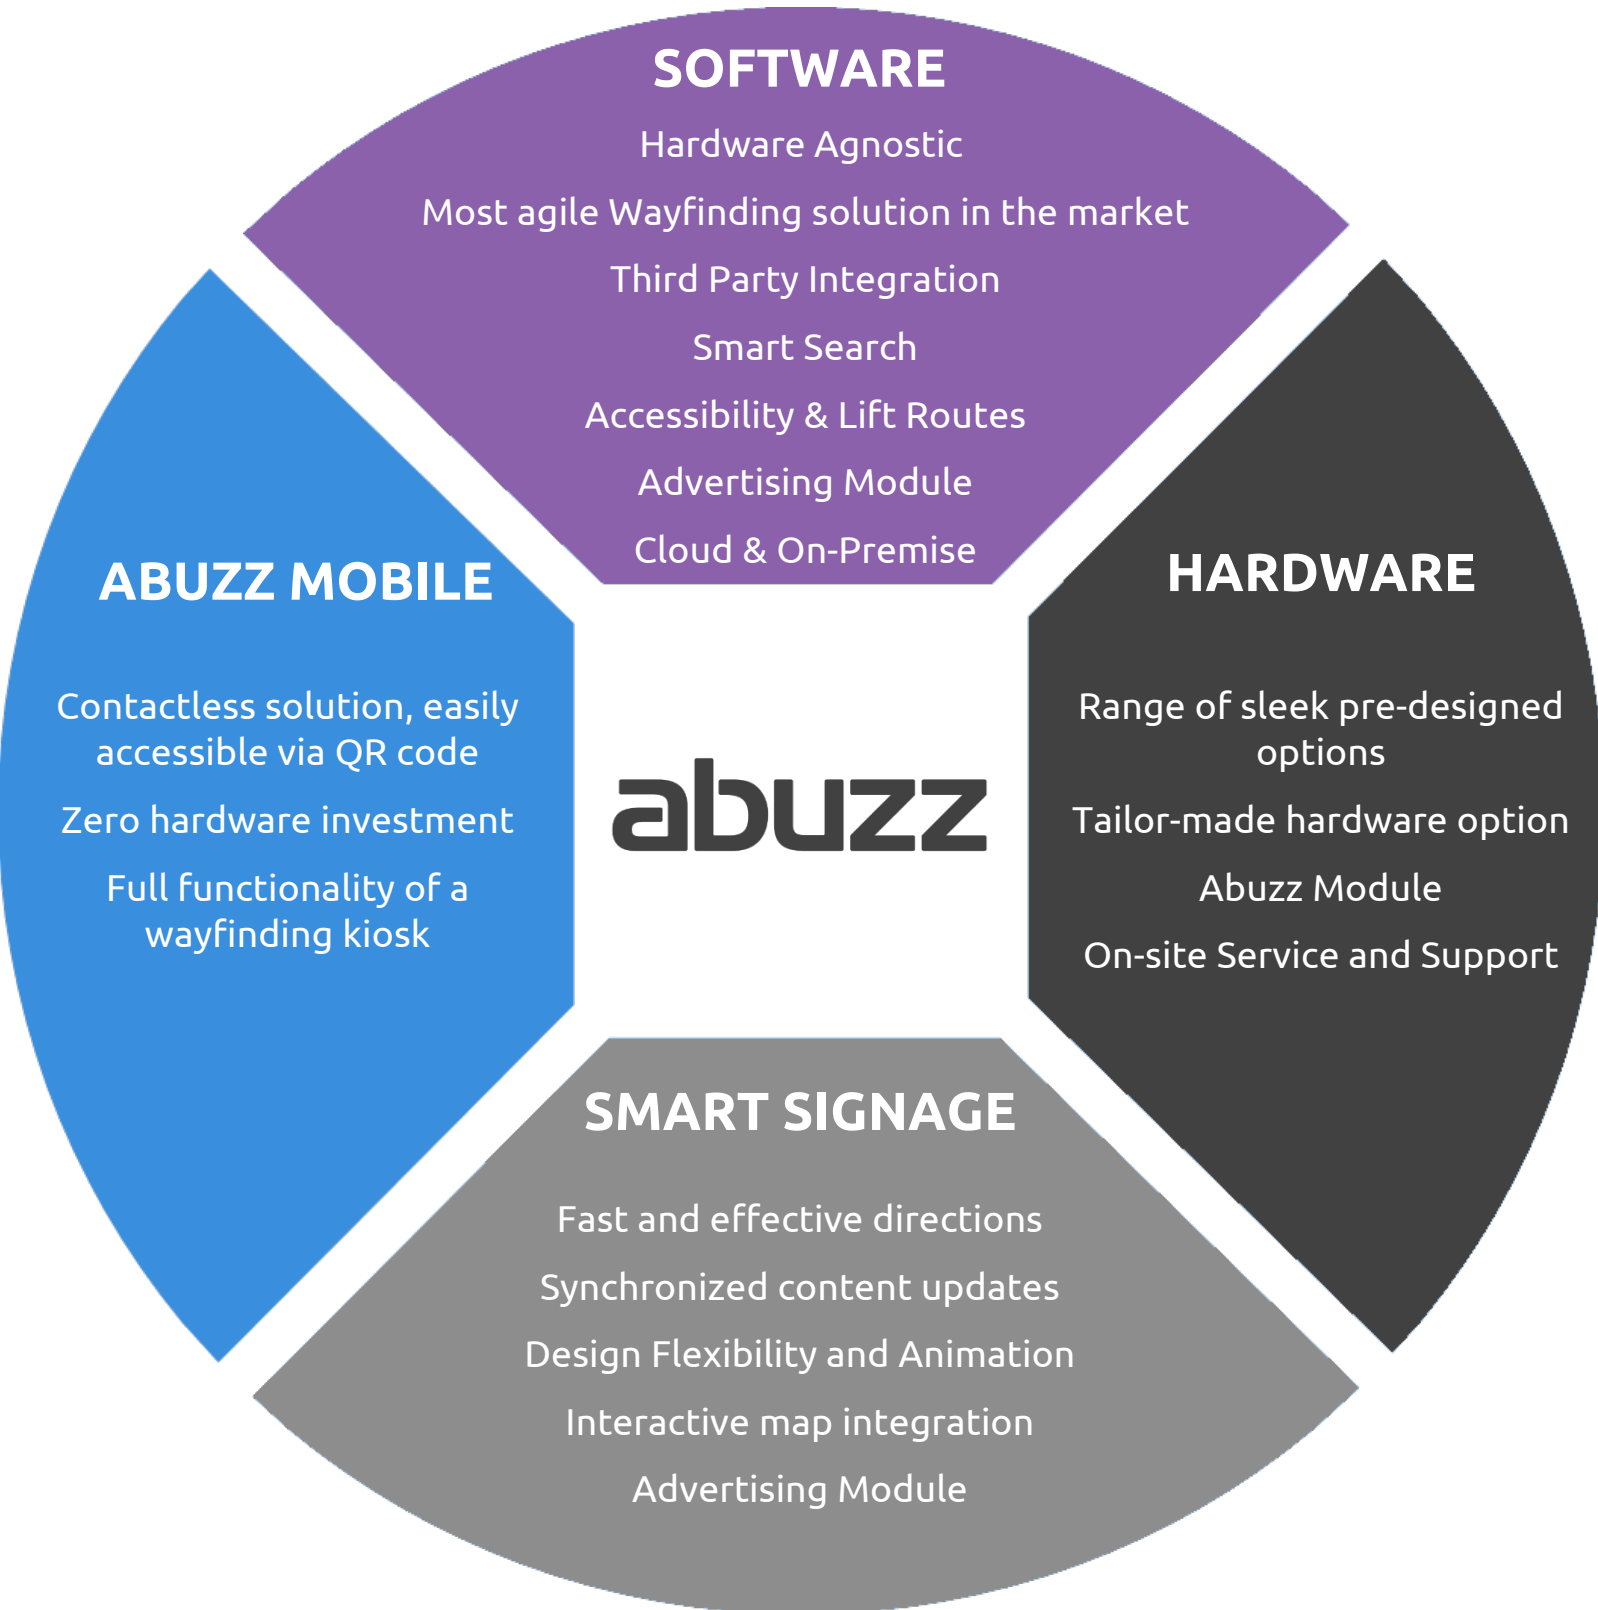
SOFTWARE

Hardware Agnostic

Most agile Wayfinding solution in the market

Third Party Integration

Smart Search

Accessibility & Lift Routes

Advertising Module

Cloud & On-Premise

ABUZZ MOBILE

Contactless solution, easily accessible via QR code

Zero hardware investment

Full functionality of a wayfinding kiosk

abuzz

HARDWARE

Range of sleek pre-designed options

Tailor-made hardware option

Abuzz Module

On-site Service and Support

SMART SIGNAGE

Fast and effective directions

Synchronized content updates

Design Flexibility and Animation

Interactive map integration

Advertising Module